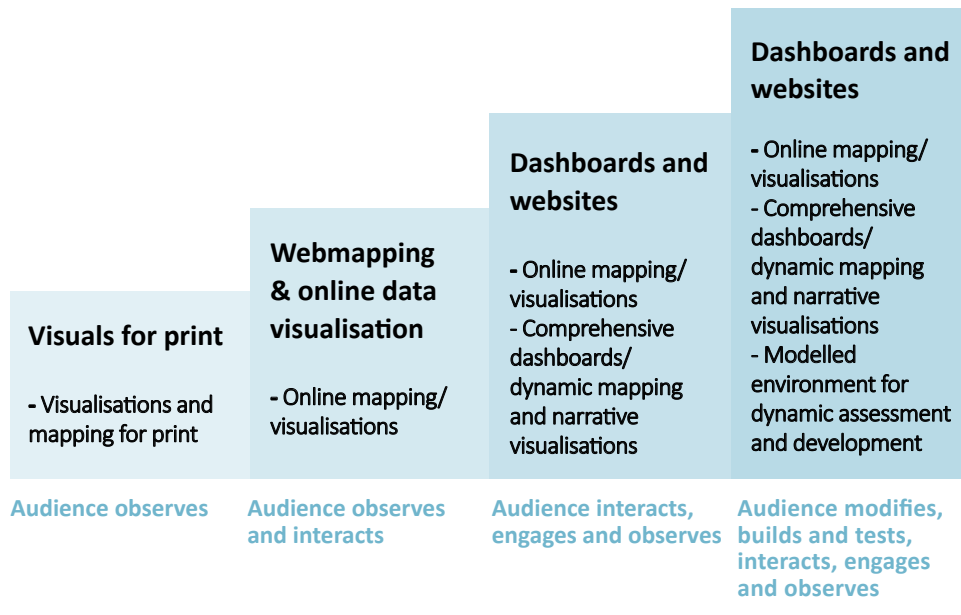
Visuals for print

- Visualisations and mapping for print

Audience observes

Webmapping & online data visualisation

- Online mapping/ visualisations

Audience observes and interacts

Dashboards and websites

- Online mapping/ visualisations
- Comprehensive dashboards/ dynamic mapping and narrative visualisations

Audience interacts, engages and observes

Dashboards and websites

- Online mapping/ visualisations
- Comprehensive dashboards/ dynamic mapping and narrative visualisations
- Modelled environment for dynamic assessment and development

Audience modifies, builds and tests, interacts, engages and observes